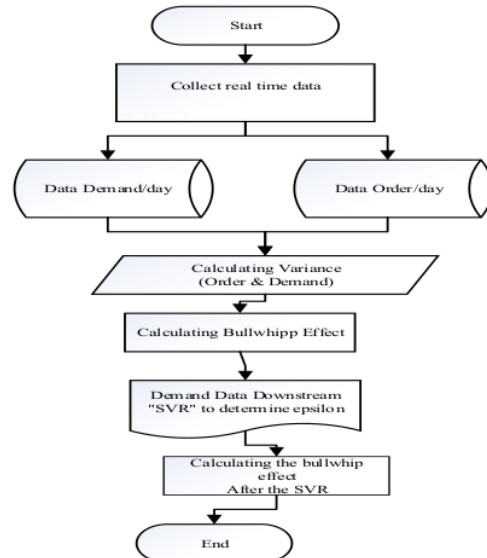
Start

Collect real time data

Data Demand/day

Data Order/day

Calculating Variance (Order & Demand)

Calculating Bullwhipp Effect

Demand Data Downstream "SVR" to determine epsilon

Calculating the bullwhip effect After the SVR

End